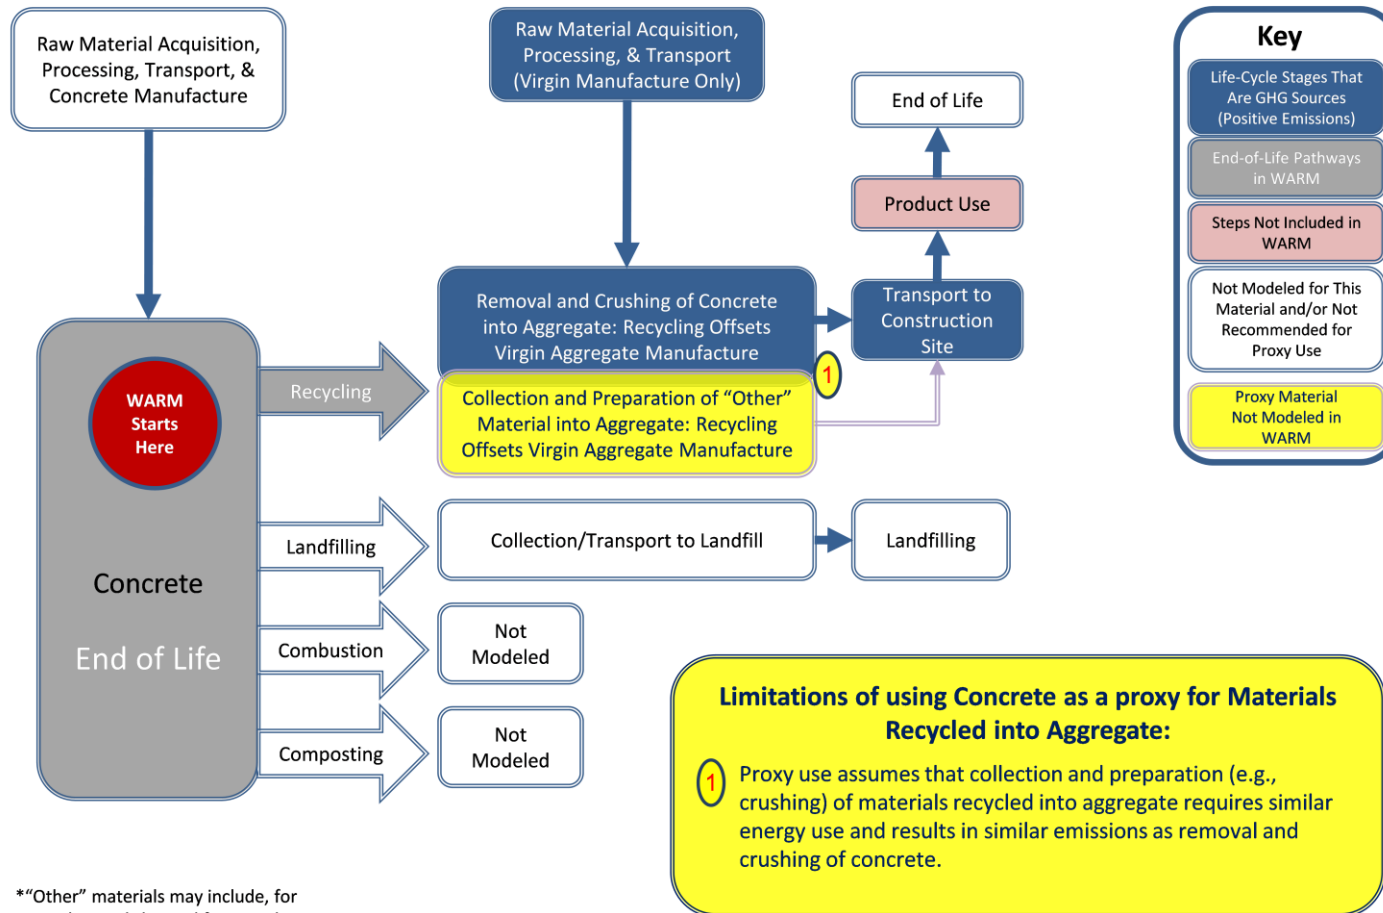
Raw Material Acquisition, Processing, Transport, & Concrete Manufacture

Raw Material Acquisition, Processing, & Transport (Virgin Manufacture Only)

End of Life

Product Use

Transport to Construction Site

Removal and Crushing of Concrete into Aggregate: Recycling Offsets Virgin Aggregate Manufacture

1

Collection and Preparation of "Other" Material into Aggregate: Recycling Offsets Virgin Aggregate Manufacture

WARM Starts Here

Recycling

Landfilling

Combustion

Composting

Concrete

End of Life

Collection/Transport to Landfill

Landfilling

Not Modeled

Not Modeled

Key

Life-Cycle Stages That Are GHG Sources (Positive Emissions)

End-of-Life Pathways in WARM

Steps Not Included in WARM

Not Modeled for This Material and/or Not Recommended for Proxy Use

Proxy Material Not Modeled in WARM

Limitations of using Concrete as a proxy for Materials Recycled into Aggregate:

1 Proxy use assumes that collection and preparation (e.g., crushing) of materials recycled into aggregate requires similar energy use and results in similar emissions as removal and crushing of concrete.

*"Other" materials may include, for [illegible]